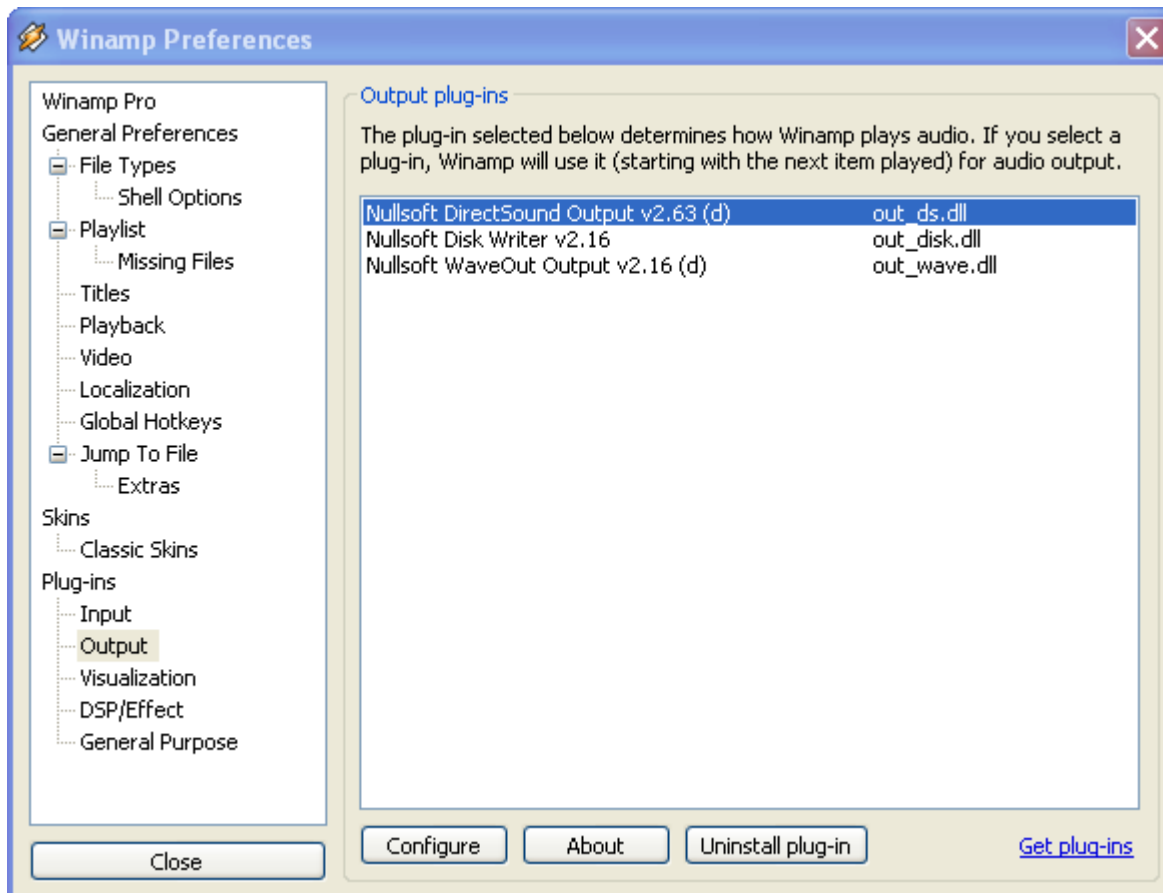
Winamp Preferences

Winamp Pro
General Preferences
File Types
Shell Options
Playlist
Missing Files
Titles
Playback
Video
Localization
Global Hotkeys
Jump To File
Extras
Skins
Classic Skins
Plug-ins
Input
Output
Visualization
DSP/Effect
General Purpose

Close

Output plug-ins

The plug-in selected below determines how Winamp plays audio. If you select a plug-in, Winamp will use it (starting with the next item played) for audio output.

| | |
|---|---|
| Nullsoft DirectSound Output v2.63 (d) | out_ds.dll |
| Nullsoft Disk Writer v2.16 | out_disk.dll |
| Nullsoft WaveOut Output v2.16 (d) | out_wave.dll |

Configure
About
Uninstall plug-in
Get plug-ins